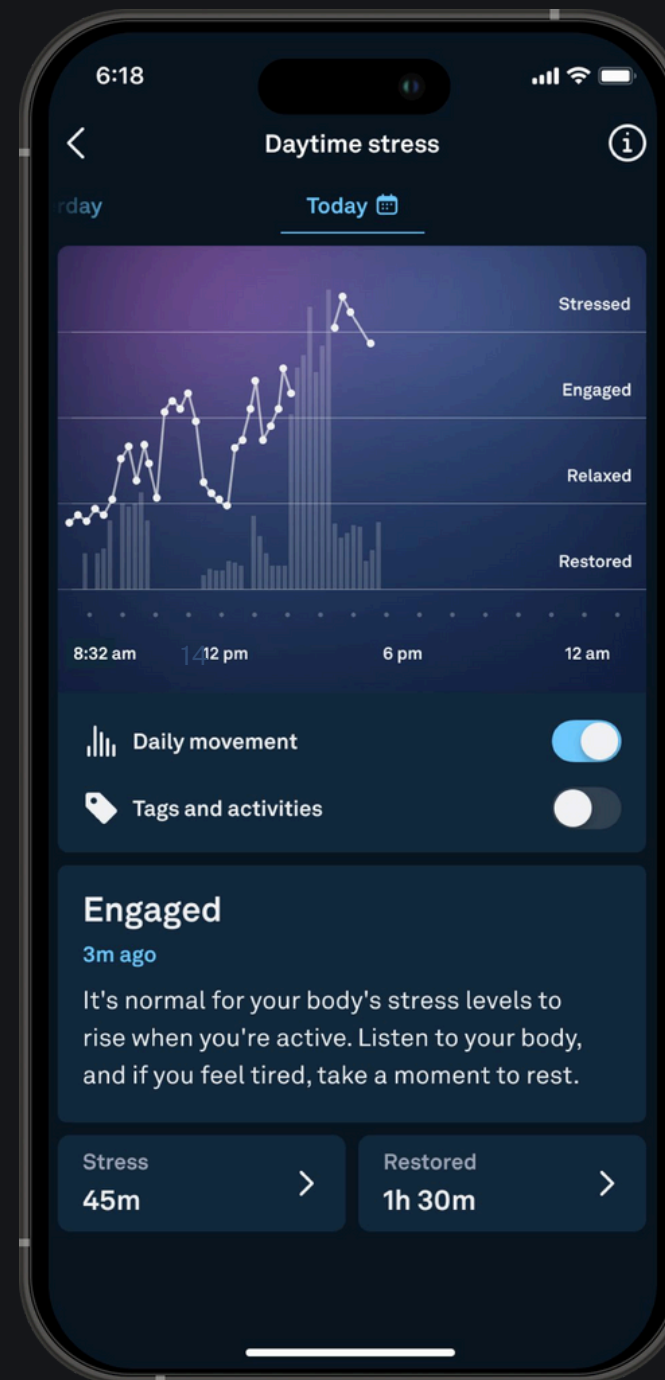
6:18

Daytime stress

rday

Today

Stressed

Engaged

Relaxed

Restored

8:32 am 14 12 pm 6 pm 12 am

Daily movement

Tags and activities

Engaged

3m ago

It's normal for your body's stress levels to rise when you're active. Listen to your body, and if you feel tired, take a moment to rest.

Stress
45m

Restored
1h 30m